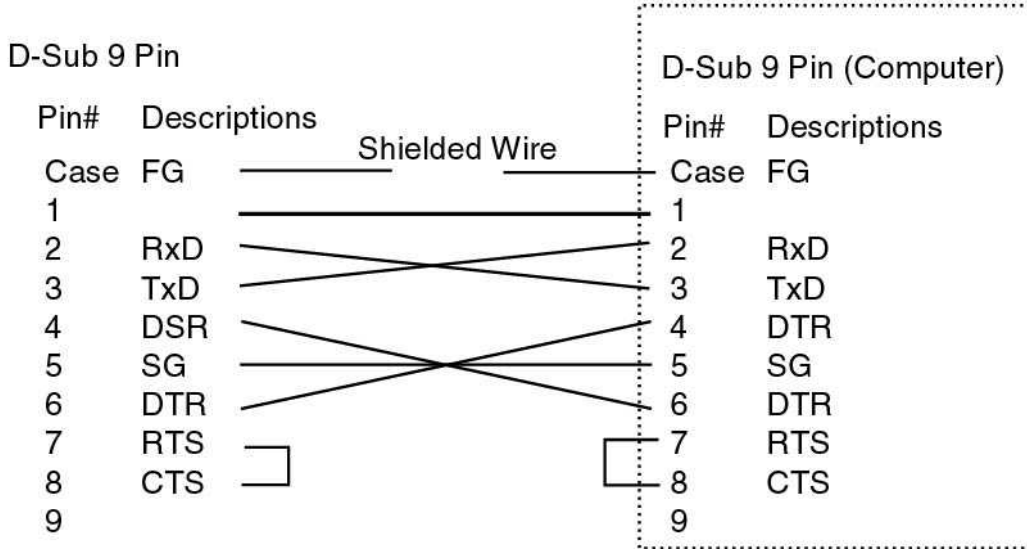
D-Sub 9 Pin

| Pin# | Descriptions |
|---|---|
| Case | FG |
| 1 | |
| 2 | RxD |
| 3 | TxD |
| 4 | DSR |
| 5 | SG |
| 6 | DTR |
| 7 | RTS |
| 8 | CTS |
| 9 | |

Shielded Wire

D-Sub 9 Pin (Computer)

| Pin# | Descriptions |
|---|---|
| Case | FG |
| 1 | |
| 2 | RxD |
| 3 | TxD |
| 4 | DTR |
| 5 | SG |
| 6 | DTR |
| 7 | RTS |
| 8 | CTS |
| 9 | |